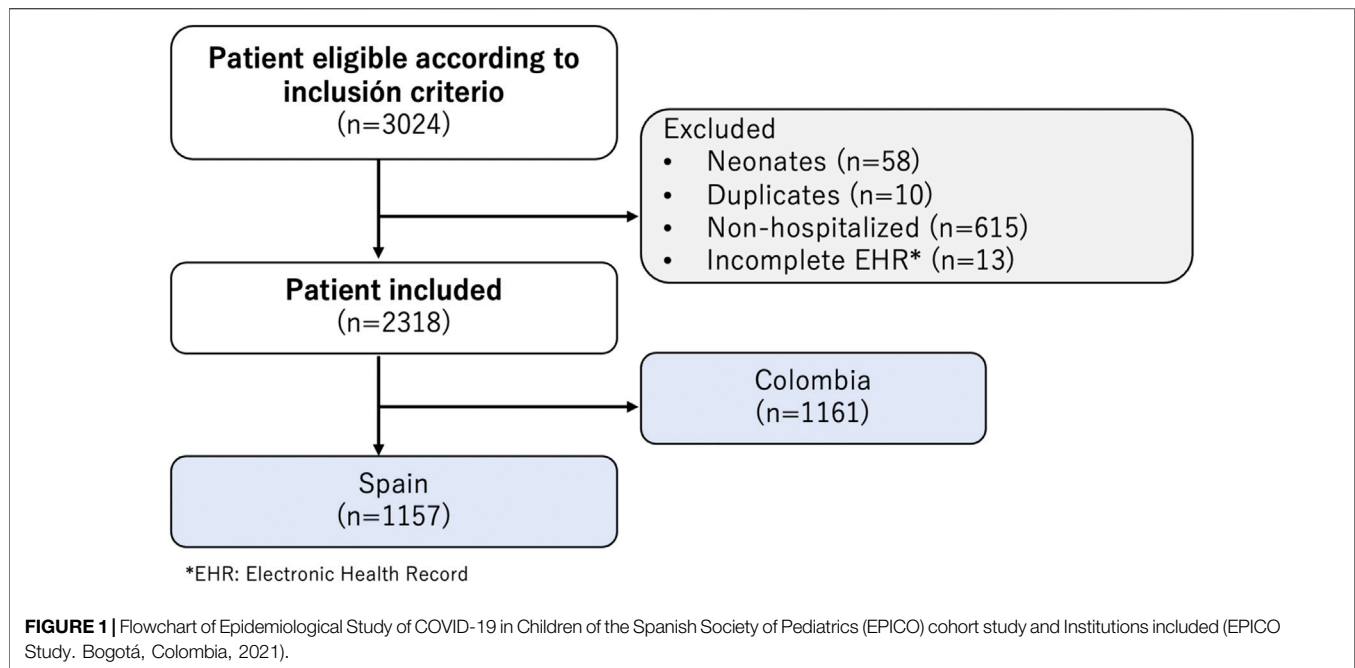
Patient eligible according to inclusión criterio
(n=3024)

Excluded
• Neonates (n=58)
• Duplicates (n=10)
• Non-hospitalized (n=615)
• Incomplete EHR* (n=13)

Patient included
(n=2318)

Colombia
(n=1161)

Spain
(n=1157)

*EHR: Electronic Health Record

FIGURE 1 | Flowchart of Epidemiological Study of COVID-19 in Children of the Spanish Society of Pediatrics (EPICO) cohort study and Institutions included (EPICO Study. Bogotá, Colombia, 2021).